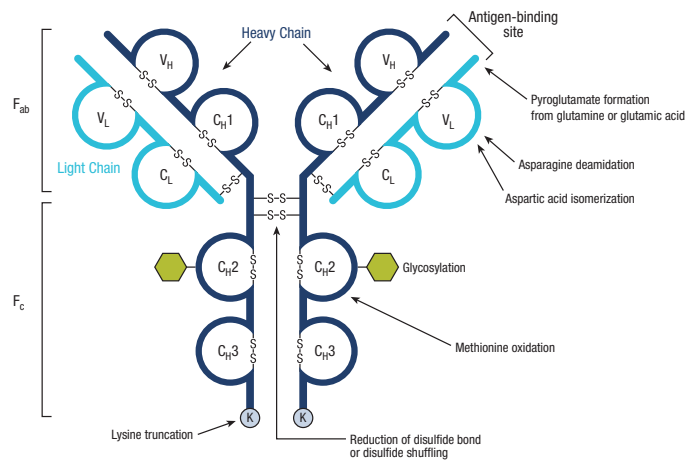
Heavy Chain

Antigen-binding site

$F_{ab}$

$V_H$

$V_H$

$V_L$

$V_L$

$C_H1$

$C_H1$

Light Chain

$C_L$

$C_L$

Pyroglutamate formation from glutamine or glutamic acid

Asparagine deamidation

Aspartic acid isomerization

S-S

S-S

$C_H2$

$C_H2$

Glycosylation

$F_c$

Methionine oxidation

$C_H3$

$C_H3$

K

K

Lysine truncation

Reduction of disulfide bond or disulfide shuffling